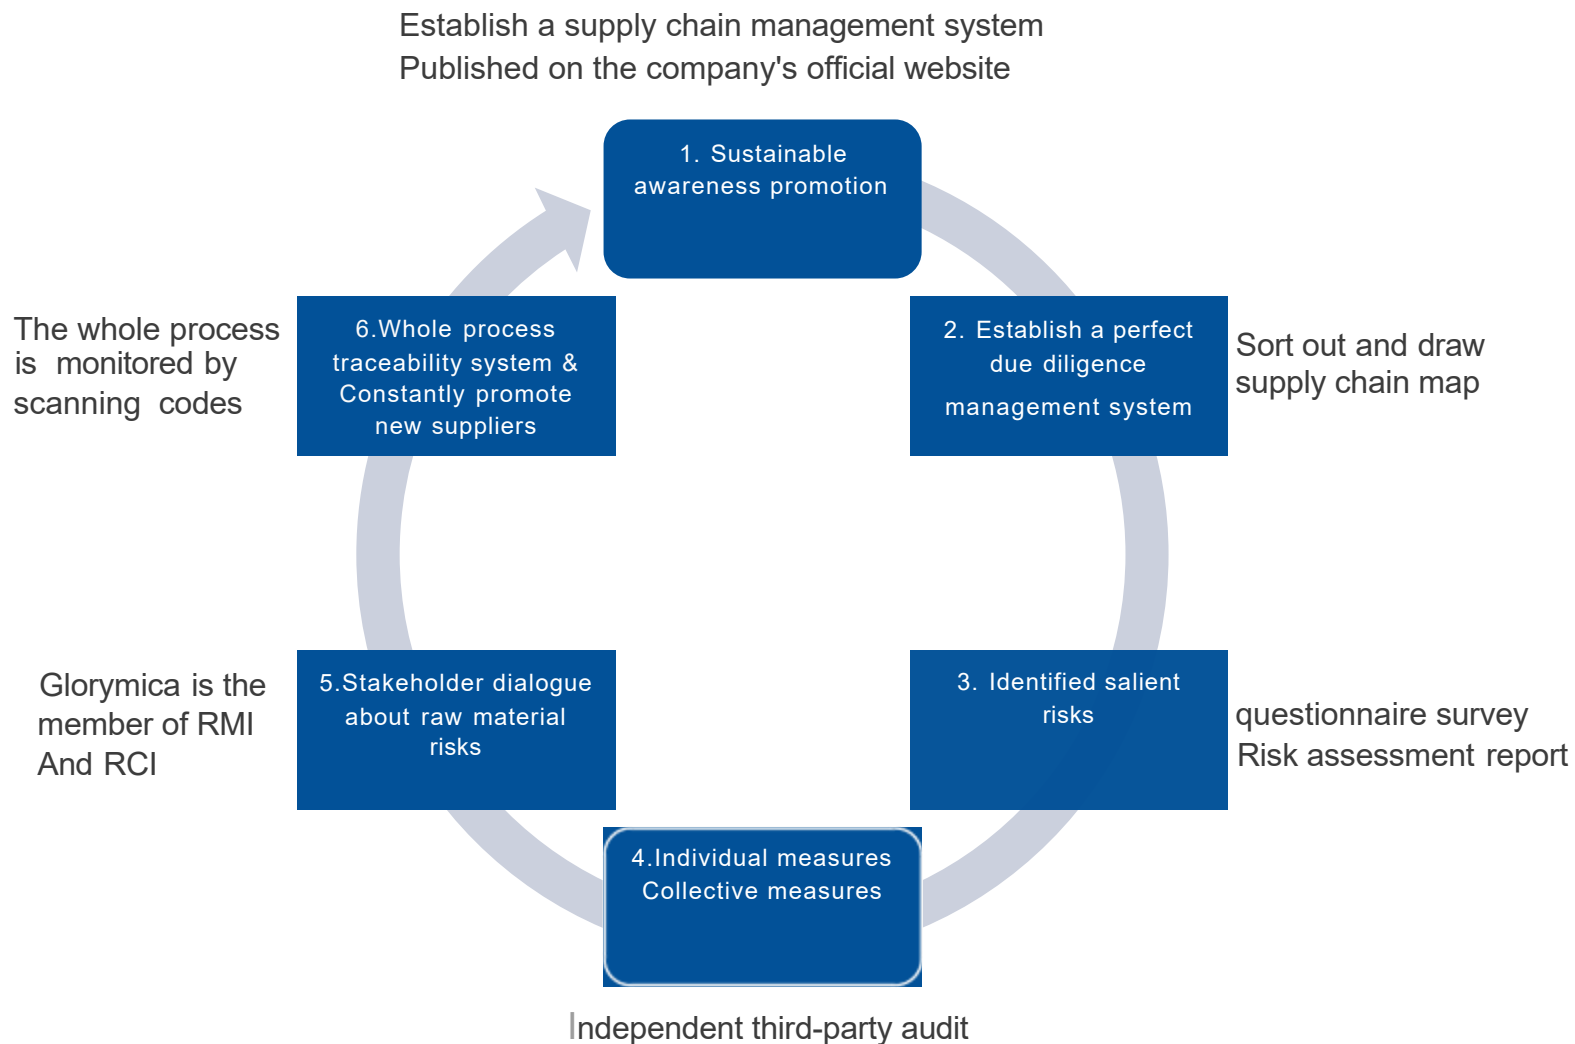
Establish a supply chain management system
Published on the company's official website

1. Sustainable awareness promotion

The whole process is monitored by scanning codes

6.Whole process traceability system & Constantly promote new suppliers

2. Establish a perfect due diligence management system

Sort out and draw supply chain map

Glorymica is the member of RMI And RCI

5.Stakeholder dialogue about raw material risks

3. Identified salient risks

questionnaire survey
Risk assessment report

4.Individual measures
Collective measures

Independent third-party audit